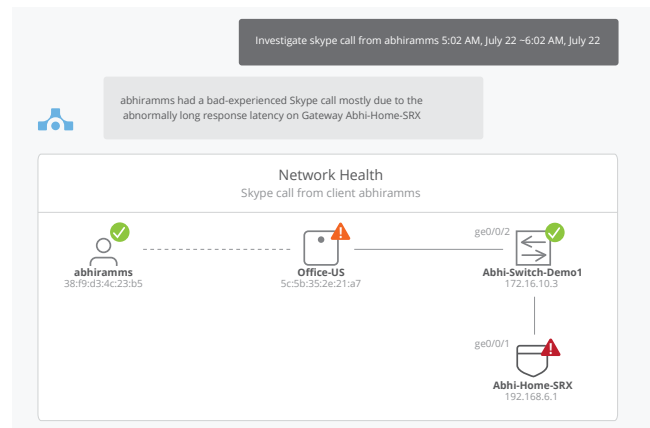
Investigate skype call from abhiramms 5:02 AM, July 22 ~6:02 AM, July 22

abhiramms had a bad-experienced Skype call mostly due to the abnormally long response latency on Gateway Abhi-Home-SRX

Network Health
Skype call from client abhiramms

abhiramms
38:f9:d3:4c:23:b5

Office-US
5c:5b:35:2e:21:a7

ge0/0/2

Abhi-Switch-Demo1
172.16.10.3

ge0/0/1

Abhi-Home-SRX
192.168.6.1